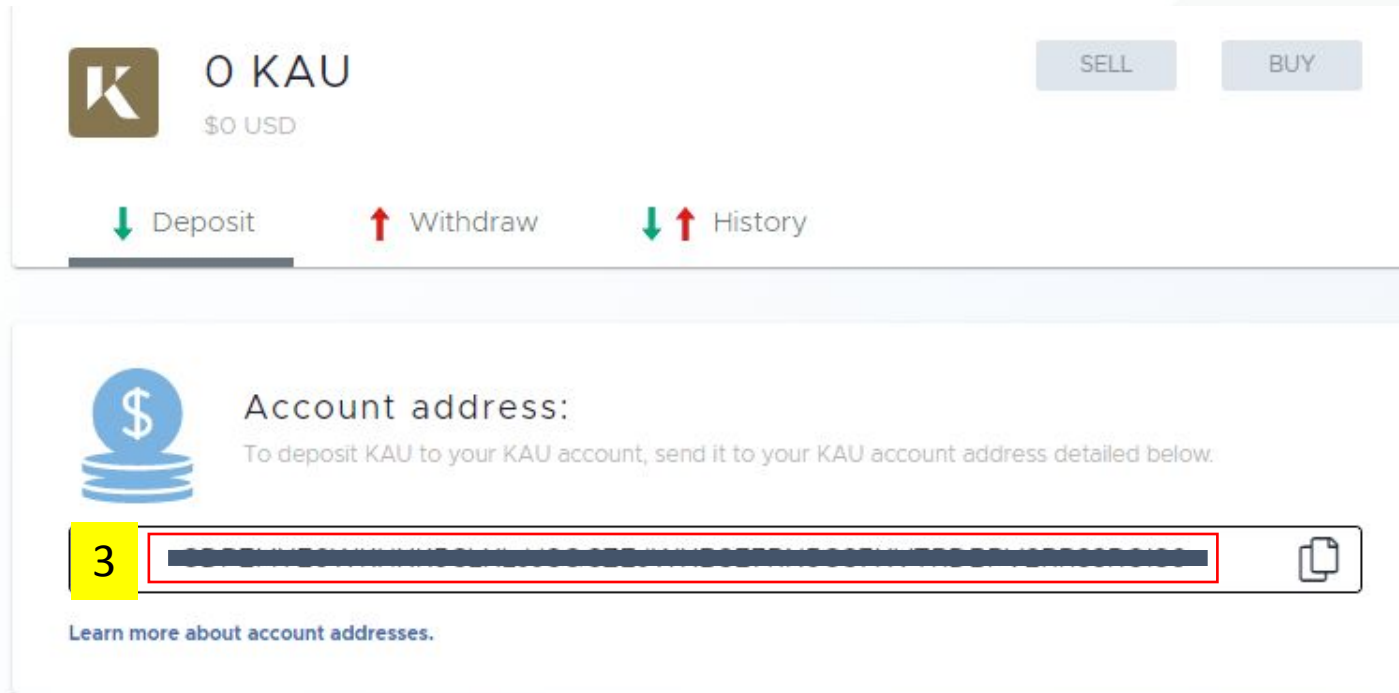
0 KAU

$0 USD

SELL

BUY

Deposit

Withdraw

History

Account address:

To deposit KAU to your KAU account, send it to your KAU account address detailed below.

3

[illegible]

Learn more about account addresses.